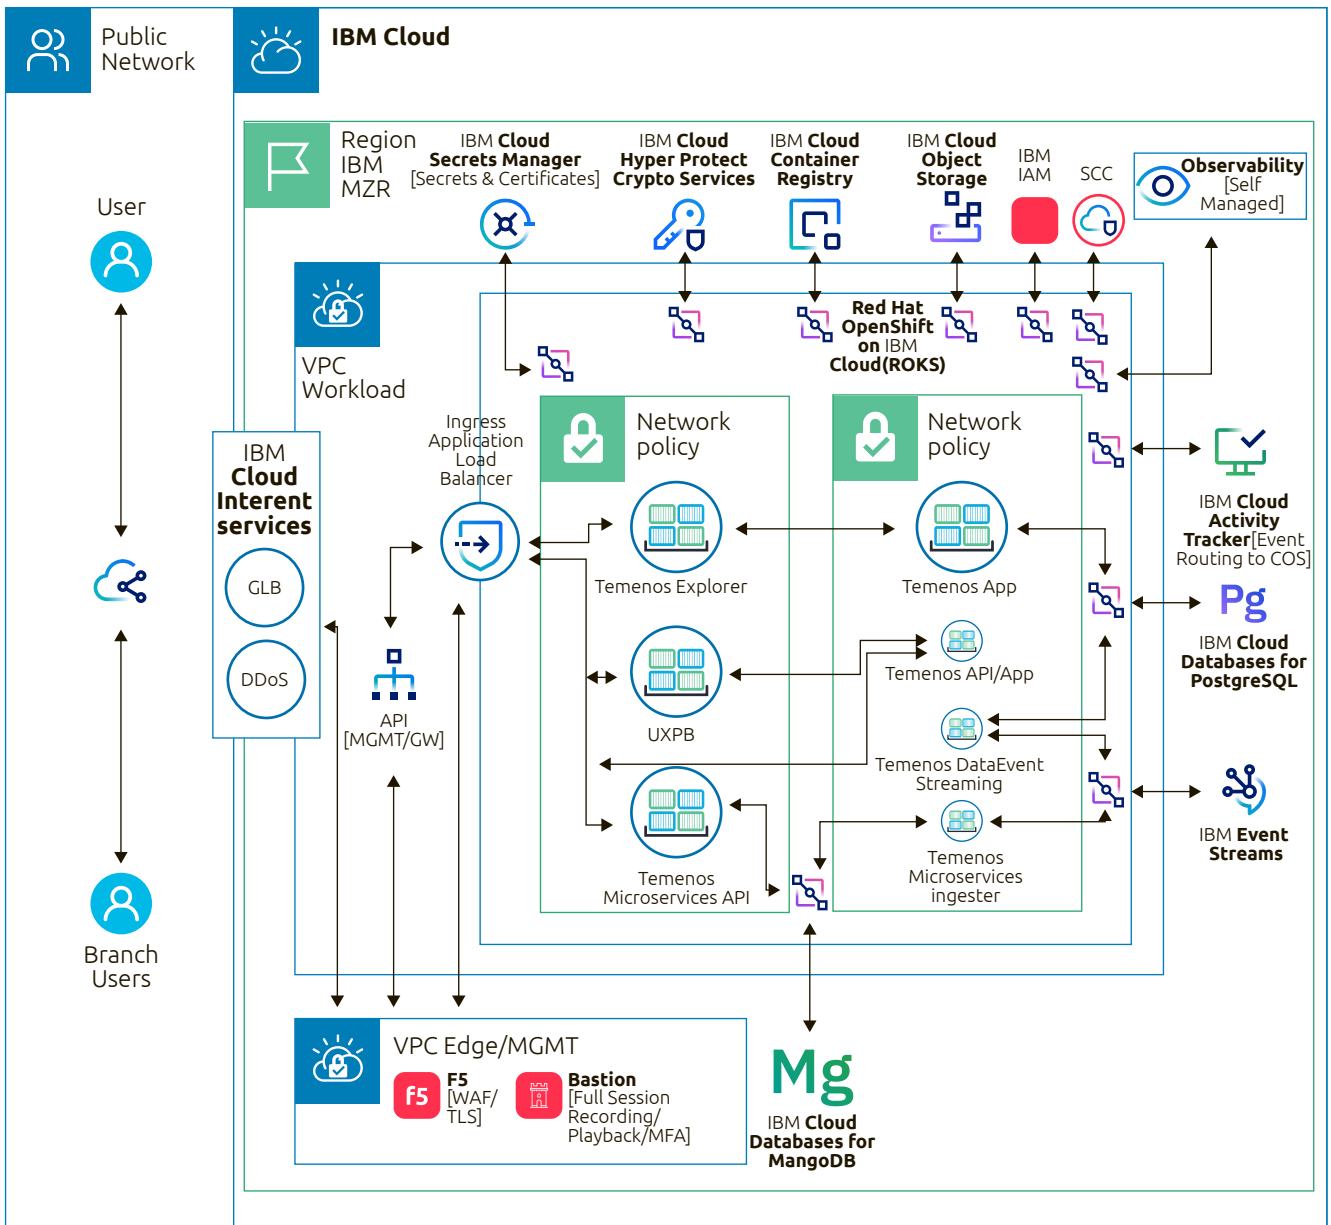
Public Network

IBM Cloud

User

Branch Users

Region IBM MZR

IBM Cloud Secrets Manager [Secrets & Certificates]

IBM Cloud Hyper Protect Crypto Services

IBM Cloud Container Registry

IBM Cloud Object Storage

IBM IAM

SCC

Observability [Self Managed]

VPC Workload

Red Hat OpenShift on IBM Cloud(ROKS)

IBM Cloud Interent services

GLB

DDoS

Ingress Application Load Balancer

API [MGMT/GW]

Network policy

Temenos Explorer

UXPB

Temenos Microservices API

Network policy

Temenos App

Temenos API/App

Temenos DataEvent Streaming

Temenos Microservices ingester

IBM Cloud Activity Tracker[Event Routing to COS]

Pg

IBM Cloud Databases for PostgreSQL

IBM Event Streams

VPC Edge/MGMT

f5

F5 [WAF/ TLS]

Bastion [Full Session Recording/ Playback/MFA]

Mg

IBM Cloud Databases for MangoDB